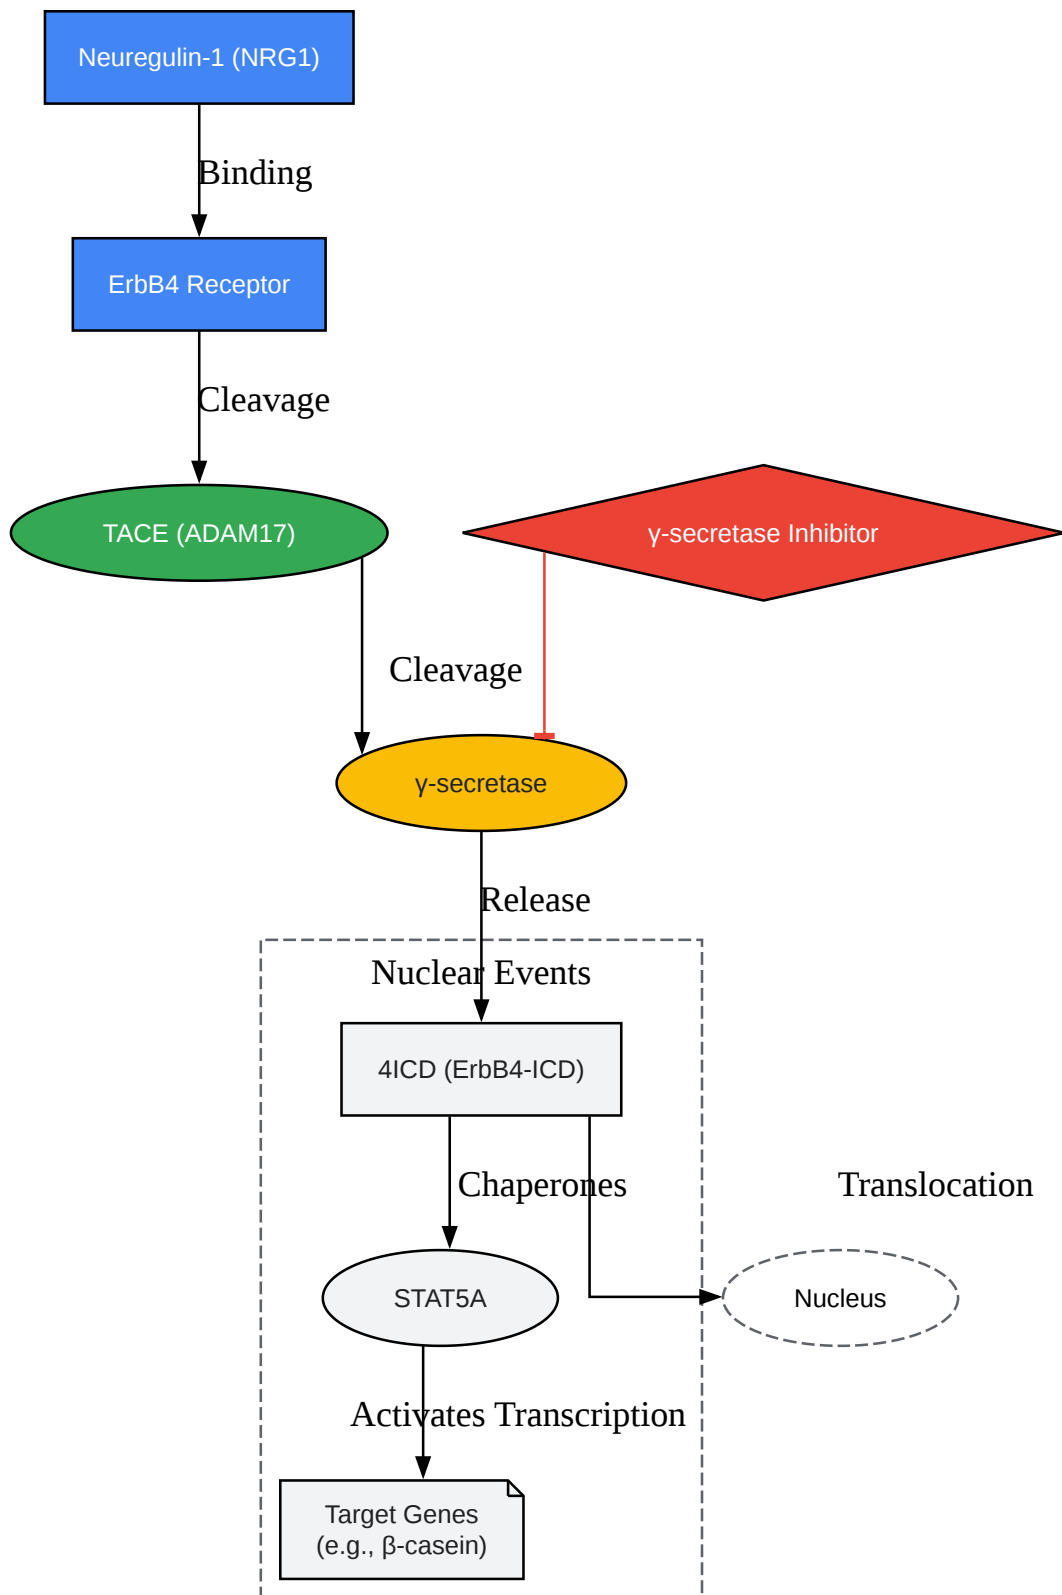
Neuregulin-1 (NRG1)

Binding

ErbB4 Receptor

Cleavage

TACE (ADAM17)

γ-secretase Inhibitor

Cleavage

γ-secretase

Release

Nuclear Events

4ICD (ErbB4-ICD)

Chaperones

Translocation

STAT5A

Nucleus

Activates Transcription

Target Genes
(e.g., β-casein)